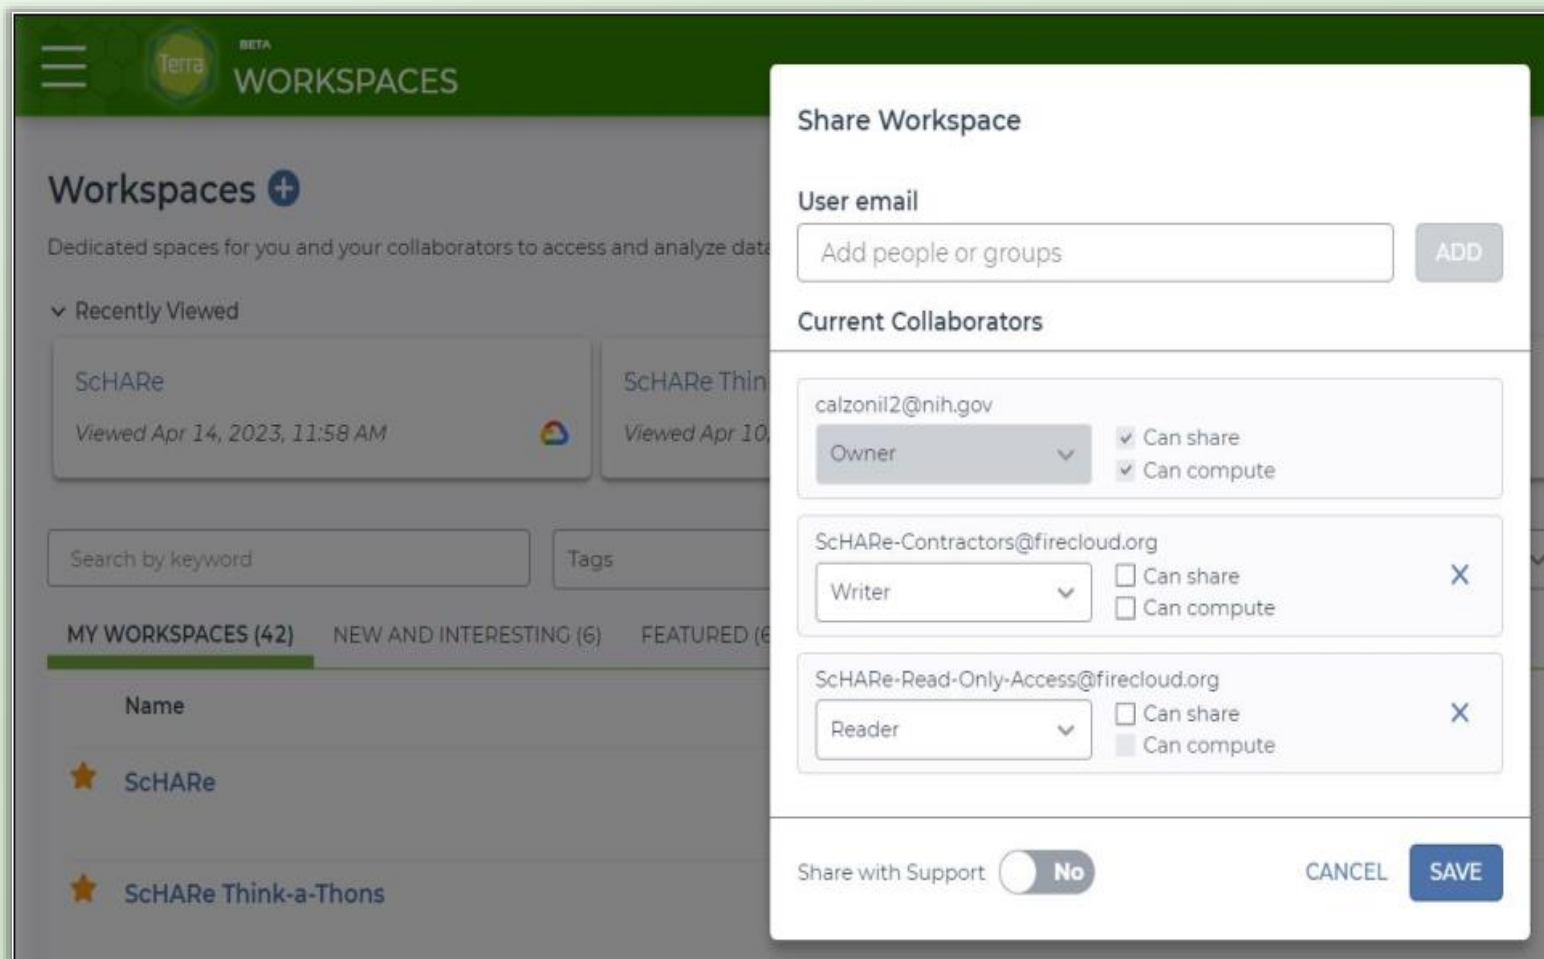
Terra BETA WORKSPACES

Workspaces

Dedicated spaces for you and your collaborators to access and analyze dat

Recently Viewed

ScHARe
Viewed Apr 14, 2023, 11:58 AM

ScHARe Thin
Viewed Apr 10,

Search by keyword

Tags

MY WORKSPACES (42) NEW AND INTERESTING (6) FEATURED (6

Name

ScHARe

ScHARe Think-a-Thons

Share Workspace

User email

Add people or groups

ADD

Current Collaborators

calzonil2@nih.gov
Owner
Can share
Can compute

ScHARe-Contractors@firecloud.org
Writer
Can share
Can compute

ScHARe-Read-Only-Access@firecloud.org
Reader
Can share
Can compute

Share with Support No

CANCEL SAVE